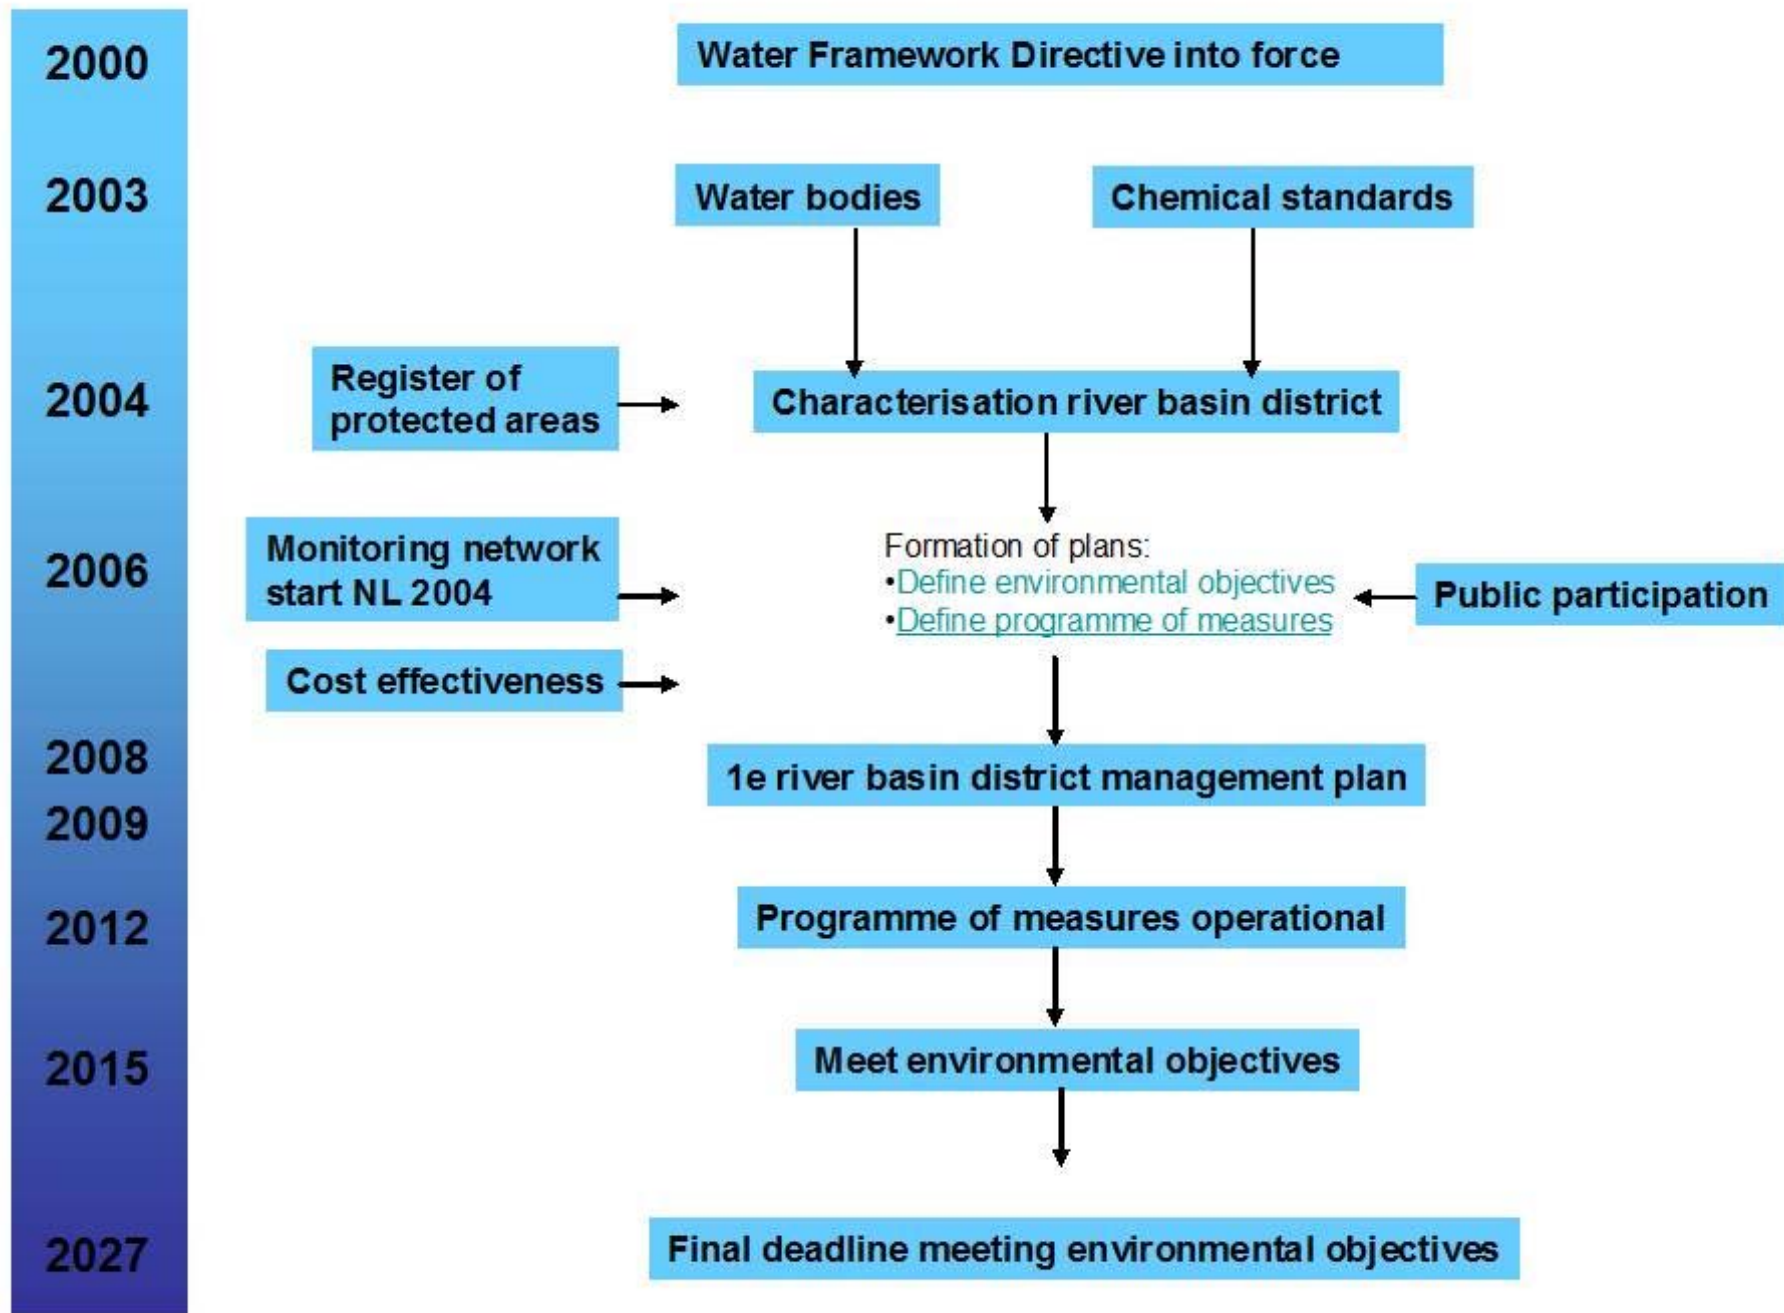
2000

Water Framework Directive into force

2003

Water bodies

Chemical standards

2004

Register of protected areas

Characterisation river basin district

2006

Monitoring network start NL 2004

Formation of plans:
•Define environmental objectives
•Define programme of measures

Public participation

Cost effectiveness

2008

2009

1e river basin district management plan

2012

Programme of measures operational

2015

Meet environmental objectives

2027

Final deadline meeting environmental objectives